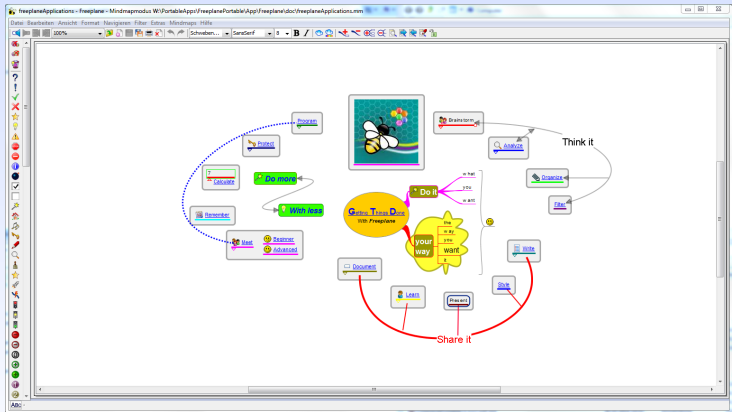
freeplaneApplications - Freeplane - Mindmapmodus W:\PortableApps\FreeplanePortable\App\Freeplane\doc\freeplaneApplications.mm

Datei Bearbeiten Ansicht Format Navigieren Filter Extras Mindmaps Hilfe

100%

Schreiben...

SansSerif

8

B

I

Program

Protect

Calculate

Do more

With less

Remember

Meet

Beginner

Advanced

Brainstorm

Analyze

Think it

Organize

Filter

Getting Things Done With Freeplane

Do it

what

you

want

your way

the

way

you

want

it

Write

Document

Style

Learn

Present

Share it